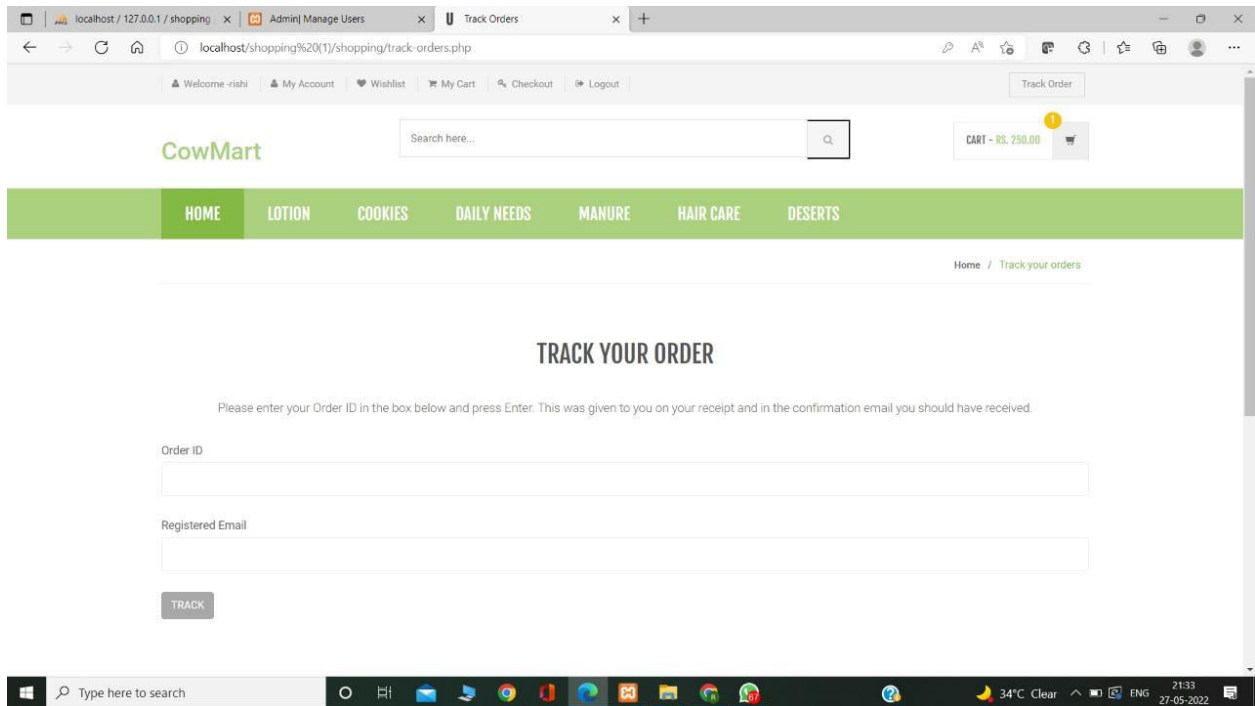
localhost / 127.0.0.1 / shopping | Admin| Manage Users | Track Orders

localhost/shopping%20(1)/shopping/track-orders.php

Welcome -rishi | My Account | Wishlist | My Cart | Checkout | Logout

Track Order

CowMart

Search here...

1

CART - RS. 250.00

HOME LOTION COOKIES DAILY NEEDS MANURE HAIR CARE DESERTS

Home / Track your orders

TRACK YOUR ORDER

Please enter your Order ID in the box below and press Enter. This was given to you on your receipt and in the confirmation email you should have received.

Order ID

Registered Email

TRACK

Type here to search

34°C Clear ENG 21:33 27-05-2022